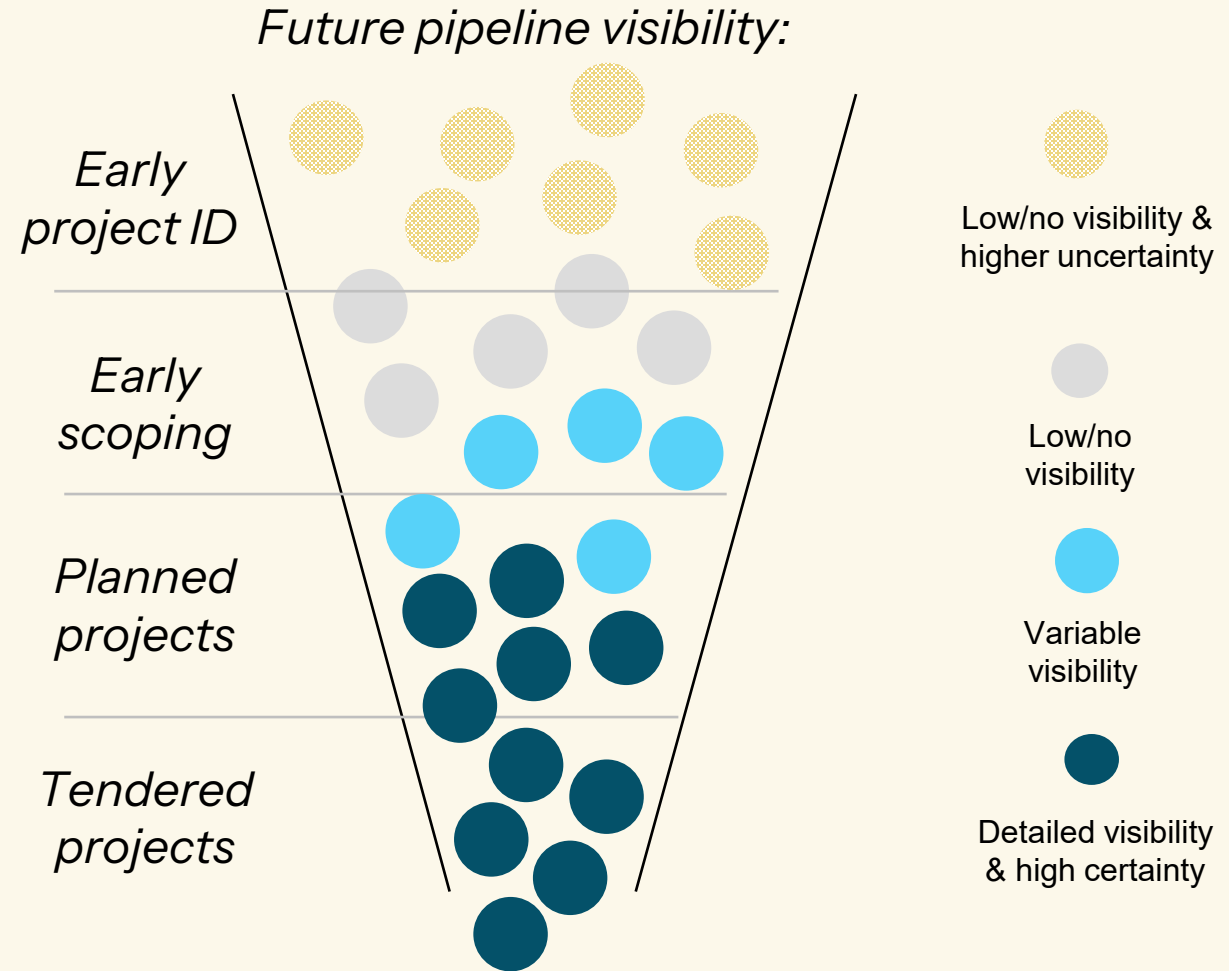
Future pipeline visibility:

Early project ID

Early scoping

Planned projects

Tendered projects

Low/no visibility & higher uncertainty

Low/no visibility

Variable visibility

Detailed visibility & high certainty